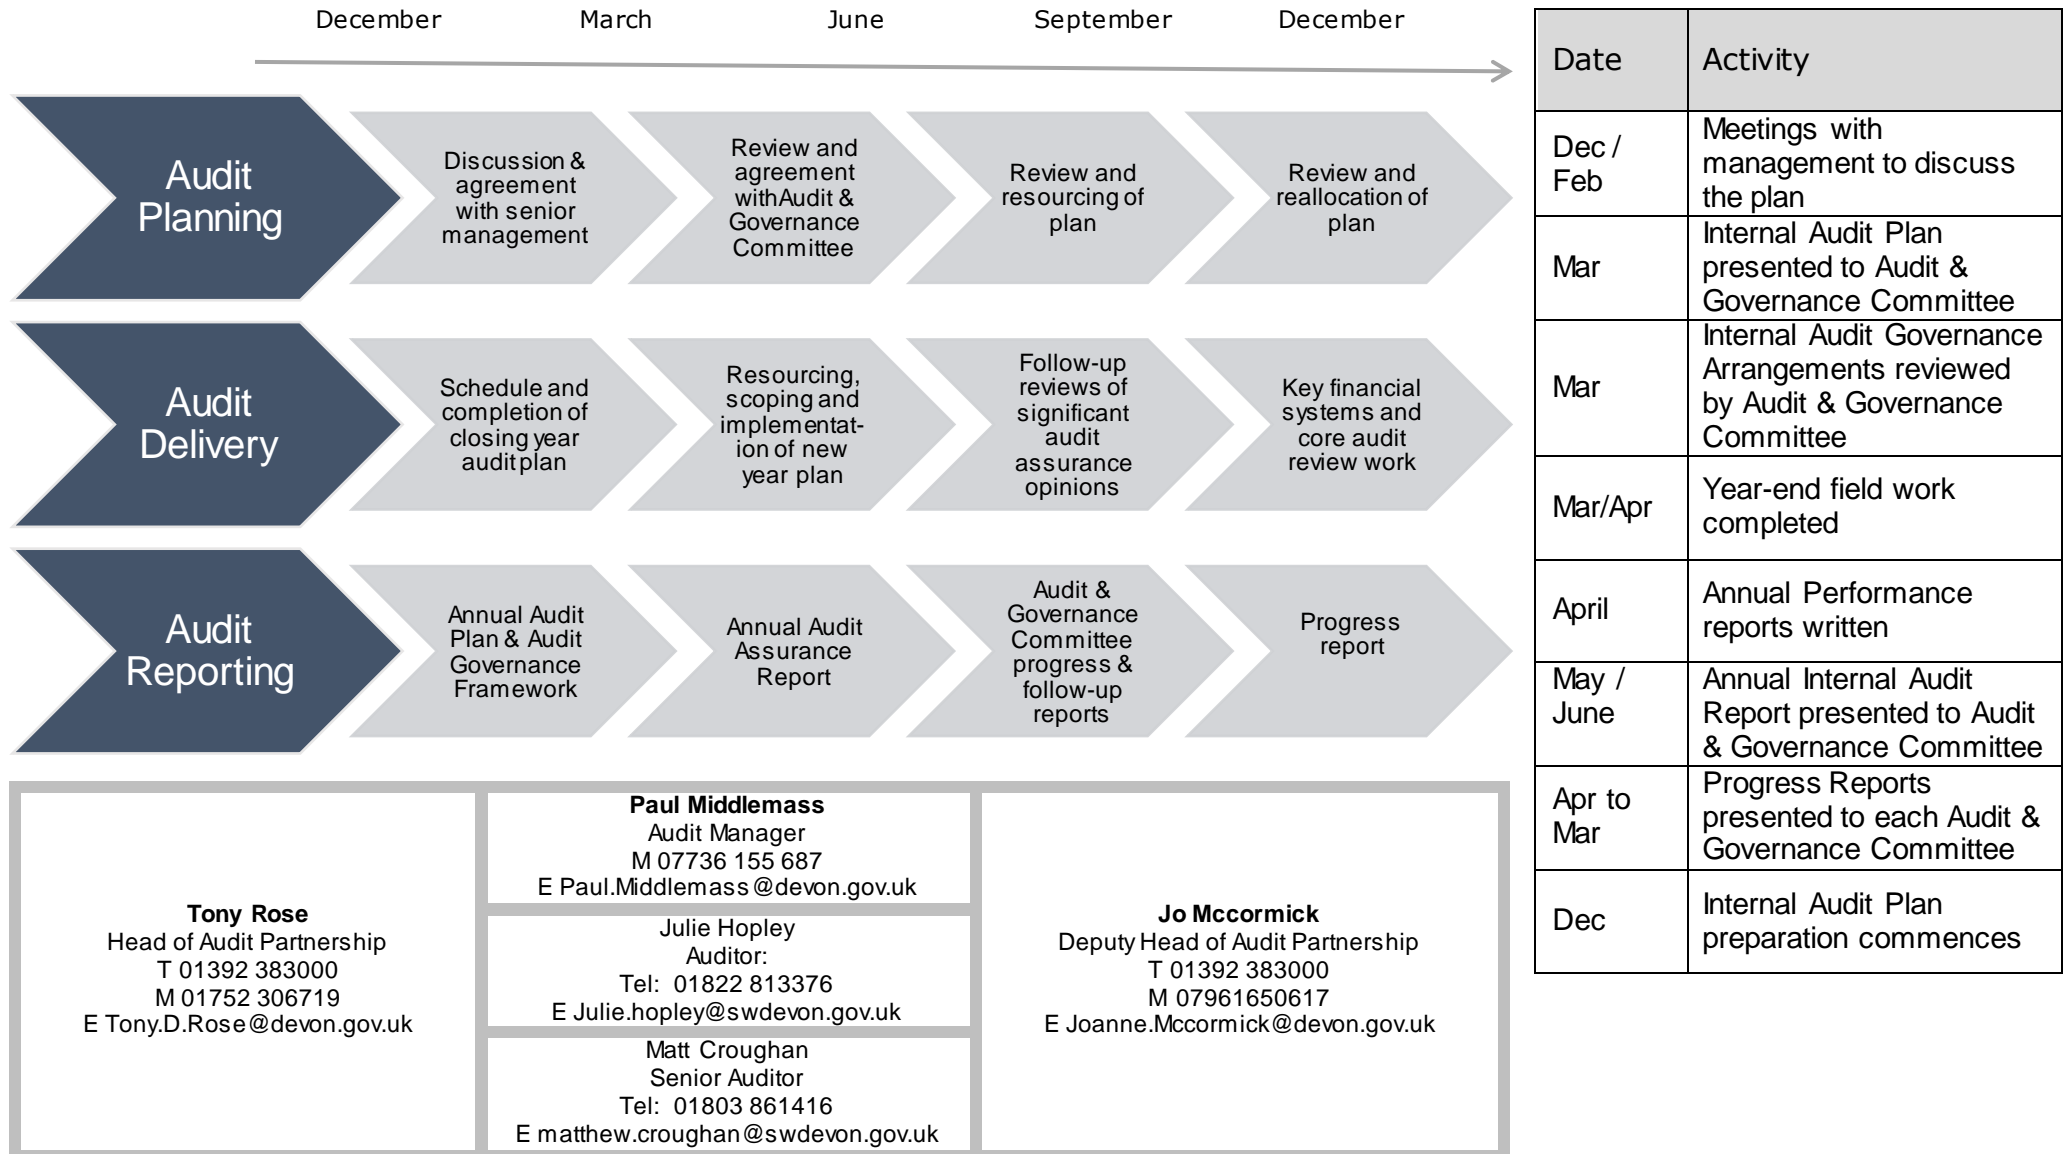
December March June September December

Audit Planning

Discussion & agreement with senior management

Review and agreement with Audit & Governance Committee

Review and resourcing of plan

Review and reallocation of plan

Audit Delivery

Schedule and completion of closing year audit plan

Resourcing, scoping and implementation of new year plan

Follow-up reviews of significant audit assurance opinions

Key financial systems and core audit review work

Audit Reporting

Annual Audit Plan & Audit Governance Framework

Annual Audit Assurance Report

Audit & Governance Committee progress & follow-up reports

Progress report

| Date | Activity |
|---|---|
| Dec / Feb | Meetings with management to discuss the plan |
| Mar | Internal Audit Plan presented to Audit & Governance Committee |
| Mar | Internal Audit Governance Arrangements reviewed by Audit & Governance Committee |
| Mar/Apr | Year-end field work completed |
| April | Annual Performance reports written |
| May / June | Annual Internal Audit Report presented to Audit & Governance Committee |
| Apr to Mar | Progress Reports presented to each Audit & Governance Committee |
| Dec | Internal Audit Plan preparation commences |

**Tony Rose**
Head of Audit Partnership
T 01392 383000
M 01752 306719
E Tony.D.Rose@devon.gov.uk

**Paul Middlemass**
Audit Manager
M 07736 155 687
E Paul.Middlemass@devon.gov.uk

Julie Hopley
Auditor:
Tel: 01822 813376
E Julie.hopley@swdevon.gov.uk

Matt Croughan
Senior Auditor
Tel: 01803 861416
E matthew.croughan@swdevon.gov.uk

**Jo Mccormick**
Deputy Head of Audit Partnership
T 01392 383000
M 07961650617
E Joanne.Mccormick@devon.gov.uk